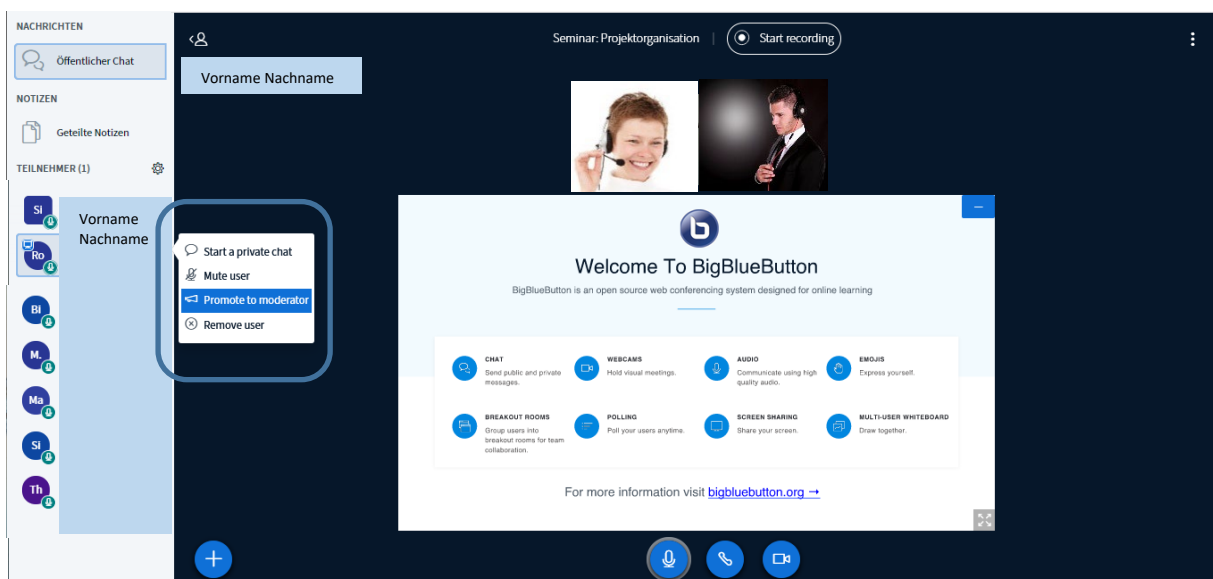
NACHRICHTEN

Öffentlicher Chat

NOTIZEN

Geteilte Notizen

TEILNEHMER (1)

Si

Ro

Bi

M.

Ma

Si

Th

Vorname Nachname

Start a private chat
Mute user
Promote to moderator
Remove user

Vorname Nachname

Seminar: Projektorganisation | Start recording

Welcome To BigBlueButton

BigBlueButton is an open source web conferencing system designed for online learning

CHAT
Send public and private messages.

WEBCAMS
Hold visual meetings.

AUDIO
Communicate using high quality audio.

EMOJIS
Express yourself.

BREAKOUT ROOMS
Group users into breakout rooms for team collaboration.

POLLING
Poll your users anytime.

SCREEN SHARING
Share your screen.

MULTI-USER WHITEBOARD
Draw together.

For more information visit bigbluebutton.org →